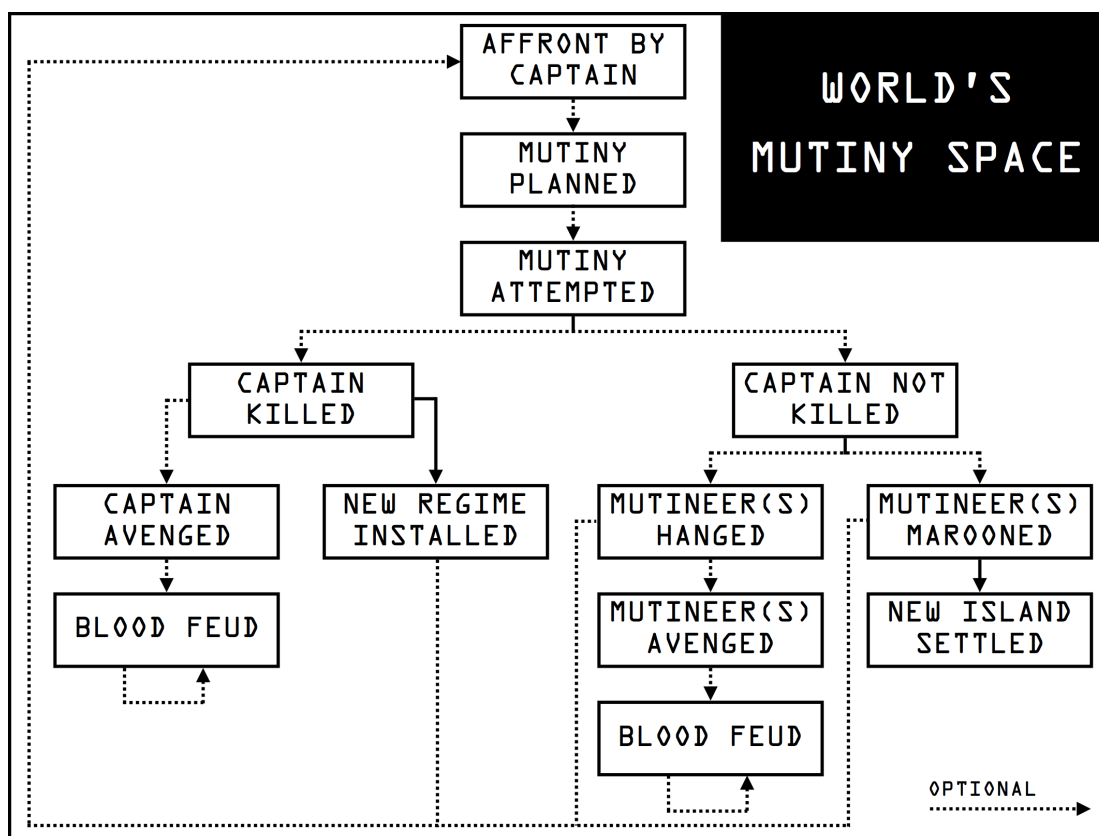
WORLD'S MUTINY SPACE

AFFRONT BY CAPTAIN

MUTINY PLANNED

MUTINY ATTEMPTED

CAPTAIN KILLED

CAPTAIN NOT KILLED

CAPTAIN AVENGED

NEW REGIME INSTALLED

MUTINEER(S) HANGED

MUTINEER(S) MAROONED

BLOOD FEUD

MUTINEER(S) AVENGED

NEW ISLAND SETTLED

BLOOD FEUD

OPTIONAL